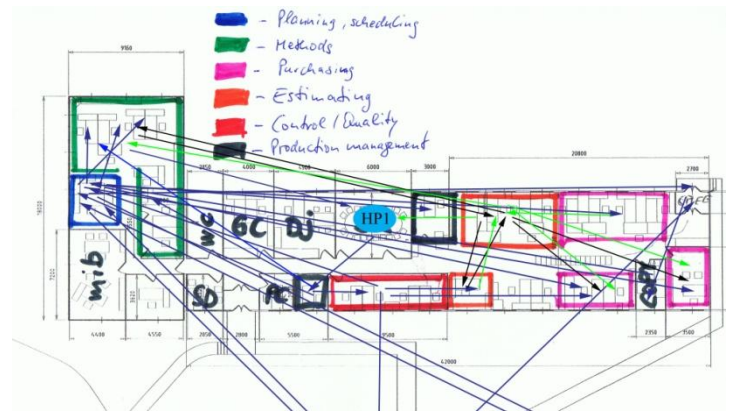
- Planning, scheduling
- Methods
- Purchasing
- Estimating
- Control / Quality
- Production management

9100
3850
4000
4500
6000
3000
20800
2700
18220
7220
3620
4400
4550
2050
2800
5500
9500
2350
3500
42000

HP1
WC
GC
DJ
mib
SD
AC
Coffee
Copy